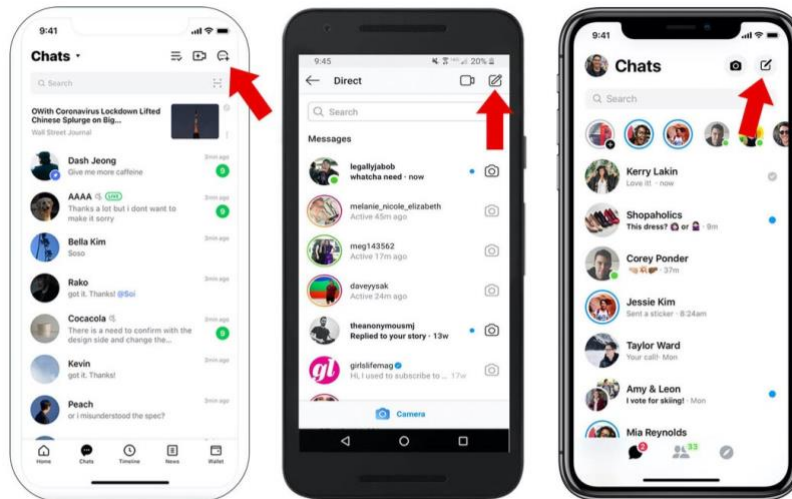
9:41

Chats

Search

OWith Coronavirus Lockdown Lifted Chinese Splurge on Big...
Wall Street Journal

Dash Jeong
Give me more caffeine

AAAA
Thanks a lot but i dont want to make it sorry

Bella Kim
Soso

Rako
got it. Thanks! @Soi

Cocacola
There is a need to confirm with the design side and change the...

Kevin
got it. Thanks!

Peach
or i misunderstood the spec?

Home Chats Timeline News Wallet

9:45 20%

Direct

Search

Messages

legallyjabob
whatcha need · now

melanie_nicole_elizabeth
Active 45m ago

meg143562
Active 17m ago

daveysak
Active 24m ago

theanonymousmj
Replied to your story · 13w

girlslifemag
Hi, I used to subscribe to ... 17w

Camera

9:41

Chats

Search

Kerry Lakin
Love it! · now

Shopaholics
This dress? or · 9m

Corey Ponder
· 37m

Jessie Kim
Sent a sticker · 8:24am

Taylor Ward
Your call! · Mon

Amy & Leon
I vote for skiing! · Mon

Mia Reynolds

2 33